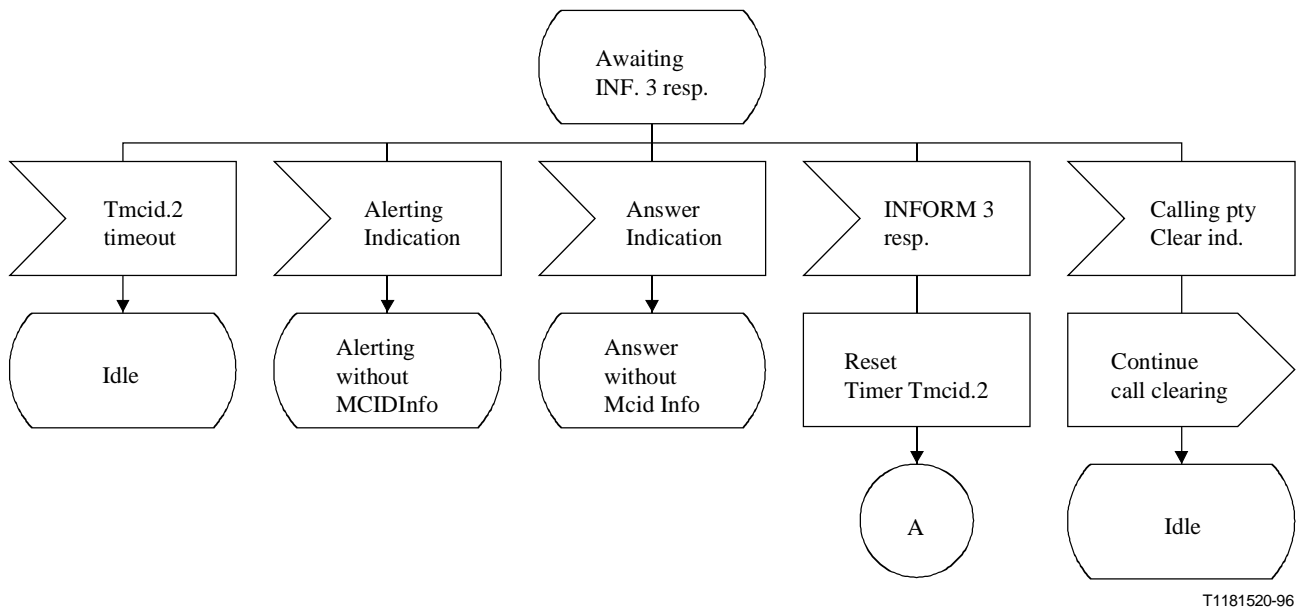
Awaiting INF. 3 resp.

Tmcid.2 timeout

Alerting Indication

Answer Indication

INFORM 3 resp.

Calling pty Clear ind.

Idle

Alerting without MCIDInfo

Answer without Mcid Info

Reset Timer Tmcid.2

Continue call clearing

A

Idle

T1181520-96